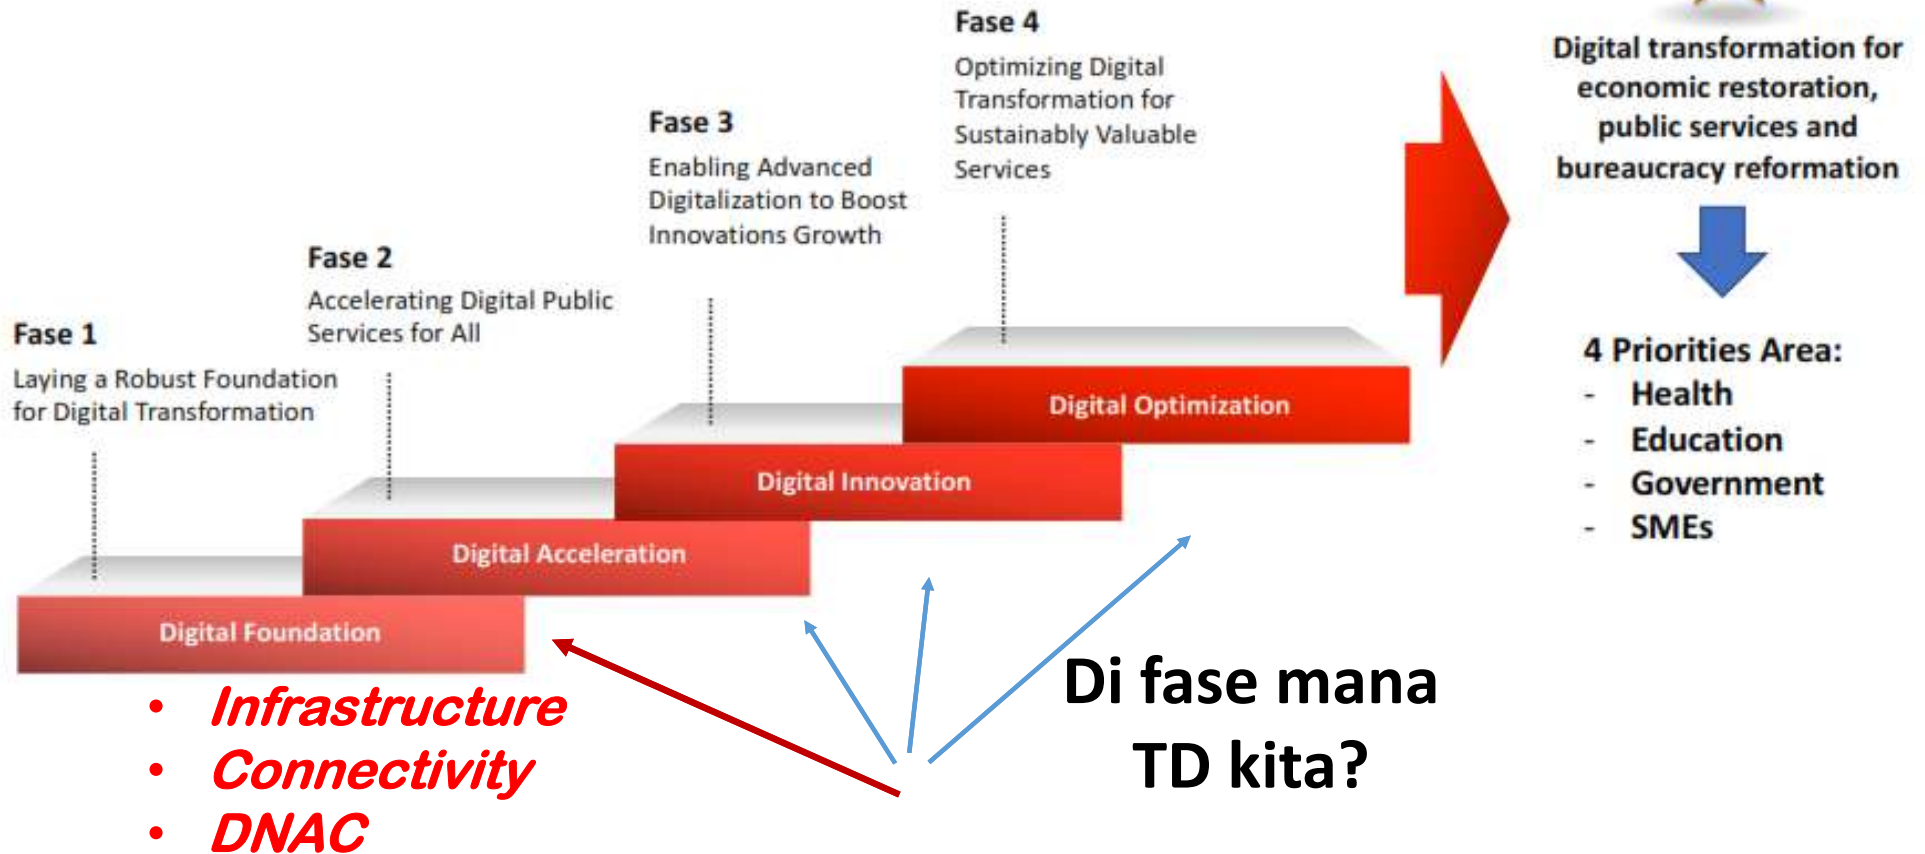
Fase 4
Optimizing Digital Transformation for Sustainably Valuable Services

Fase 3
Enabling Advanced Digitalization to Boost Innovations Growth

Fase 2
Accelerating Digital Public Services for All

Fase 1
Laying a Robust Foundation for Digital Transformation

Digital transformation for economic restoration, public services and bureaucracy reformation

4 Priorities Area:
- Health
- Education
- Government
- SMEs

Digital Optimization
Digital Innovation
Digital Acceleration
Digital Foundation

• Infrastructure
• Connectivity
• DNAC

Di fase mana TD kita?